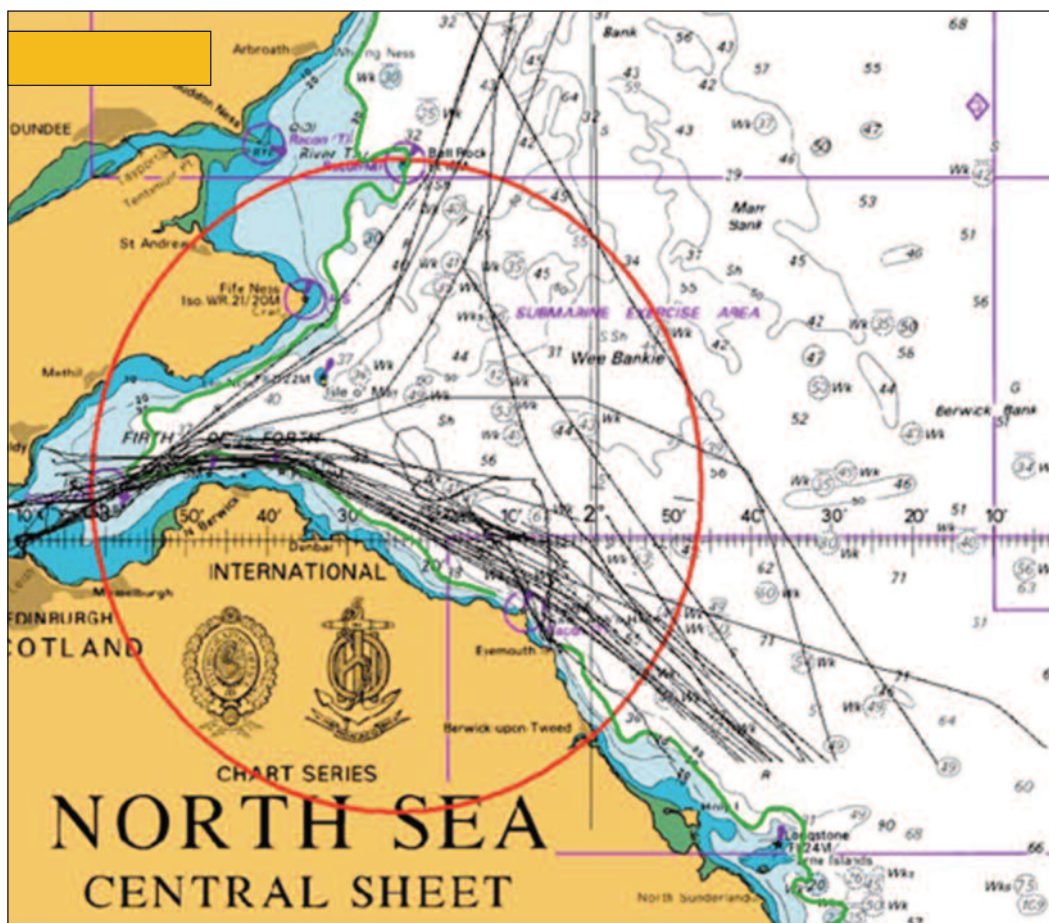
Arbroath
Whiting Ness
DUNDEE
River Tay
Bell Rock
St Andrews
Fife Ness
Iso.WR.2s 20M
Crail
Methil
Isle of May
FIRTH OF FORTH
Marr Bank
SUBMARINE EXERCISE AREA
Wee Bankie
Berwick Bank
Dunbar
INTERNATIONAL
Musselburgh
EDINBURGH
SCOTLAND
Eyemouth
Berwick-upon-Tweed
CHART SERIES
NORTH SEA
CENTRAL SHEET
Longstone
Farne Islands
North Sunderland
50'
40'
30'
20'
10'
2°
50'
40'
30'
20'
10'
Bank
68
56
43
57
55
43
42
64
43
50
47
29
42
53
46
51
46
45
34
45
56
42
35
50
44
31
47
44
56
52
43
51
46
46
51
62
60
71
71
49
64
39
60
90
68
66
75
Wk
Wks
Sh